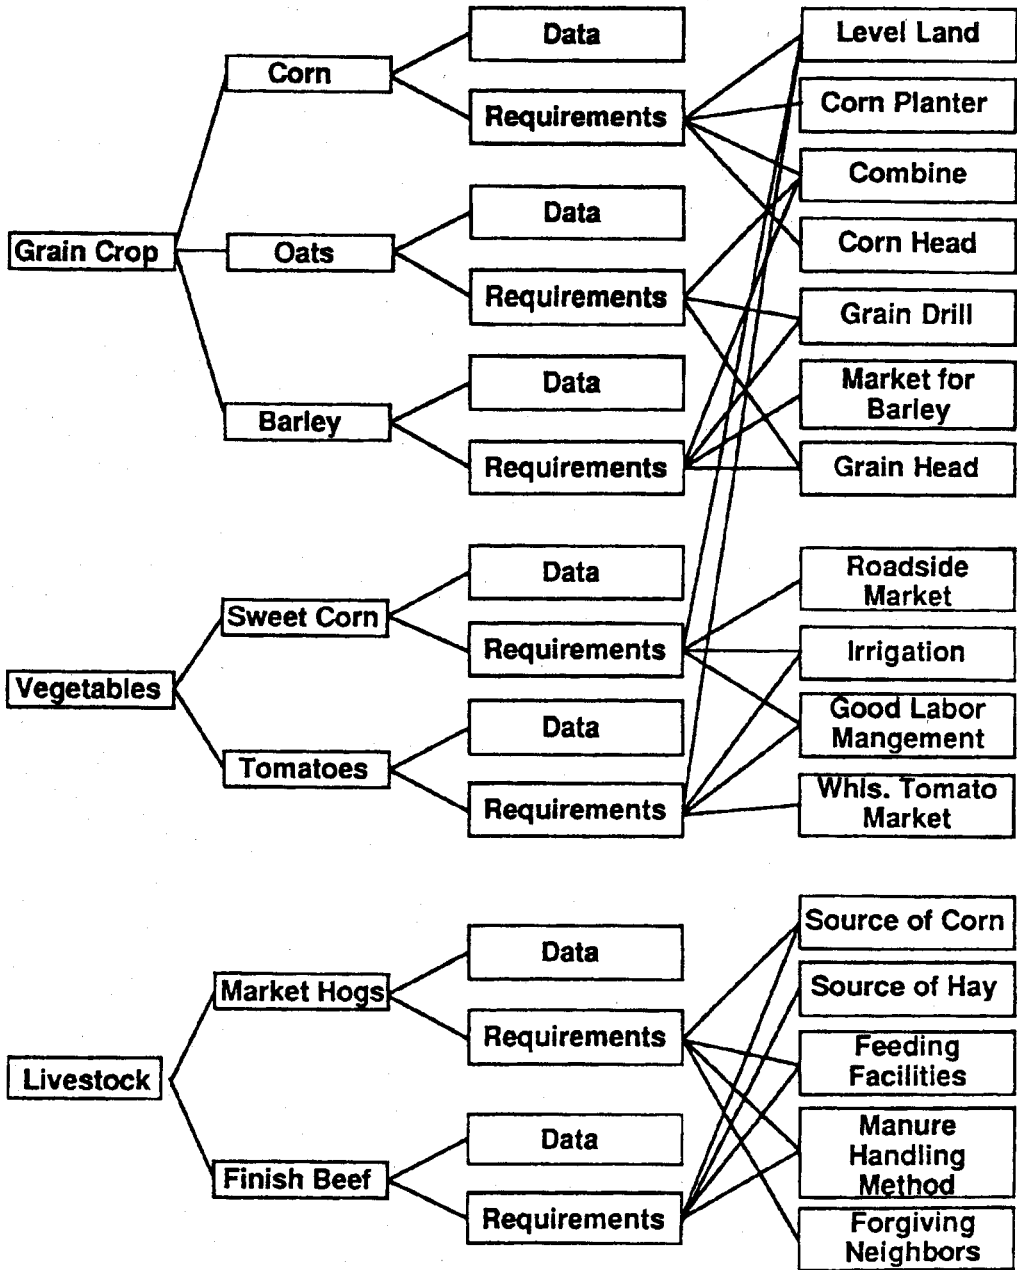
Grain Crop

Corn

Data

Requirements

Oats

Data

Requirements

Barley

Data

Requirements

Level Land

Corn Planter

Combine

Corn Head

Grain Drill

Market for Barley

Grain Head

Vegetables

Sweet Corn

Data

Requirements

Tomatoes

Data

Requirements

Roadside Market

Irrigation

Good Labor Mangement

Whls. Tomato Market

Livestock

Market Hogs

Data

Requirements

Finish Beef

Data

Requirements

Source of Corn

Source of Hay

Feeding Facilities

Manure Handling Method

Forgiving Neighbors